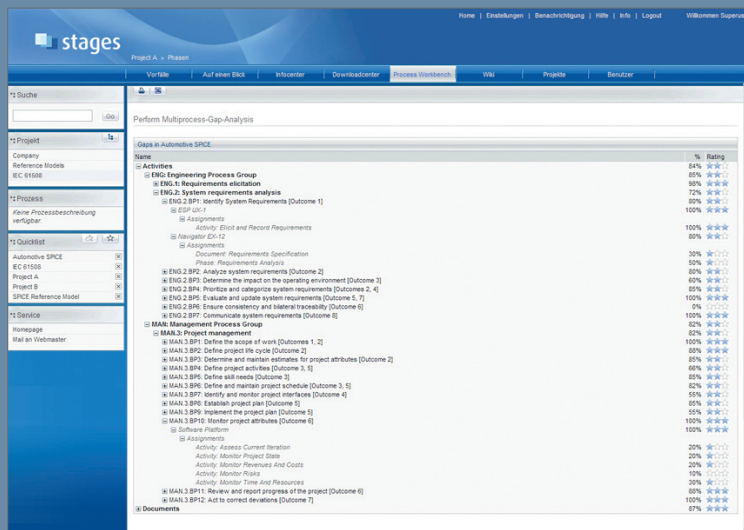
Home | Einstellungen | Benachrichtigung | Hilfe | Info | Logout Willkommen Superus

stages

Project A > Phasen

Vorfälle | Auf einen Blick | Infocenter | Downloadcenter | Process Workbench | Wiki | Projekte | Benutzer

Suche

Go

Projekt

Company
Reference Models
IEC 61508

Prozess

Keine Prozessbeschreibung verfügbar.

Quicklist

Automotive SPICE
IEC 61508
Project A
Project B
SPICE Reference Model

Service

Homepage
Mail an Webmaster

Perform Multiprocess-Gap-Analysis

Gaps in Automotive SPICE

| Name | % | Rating |
|---|---|---|
| Activities | 84% | |
| ENG: Engineering Process Group | 85% | |
| ENG.1: Requirements elicitation | 98% | |
| ENG.2: System requirements analysis | 72% | |
| ENG.2.BP1: Identify System Requirements [Outcome 1] | 80% | |
| ESP UX-1 | 100% | |
| Assignments | | |
| Activity: Elicit and Record Requirements | 100% | |
| Navigator EX-12 | 80% | |
| Assignments | | |
| Document: Requirements Specification | 30% | |
| Phase: Requirements Analysis | 50% | |
| ENG.2.BP2: Analyze system requirements [Outcome 2] | 80% | |
| ENG.2.BP3: Determine the impact on the operating environment [Outcome 3] | 60% | |
| ENG.2.BP4: Prioritize and categorize system requirements [Outcomes 2, 4] | 85% | |
| ENG.2.BP5: Evaluate and update system requirements [Outcome 5, 7] | 100% | |
| ENG.2.BP6: Ensure consistency and bilateral traceability [Outcome 6] | 0% | |
| ENG.2.BP7: Communicate system requirements [Outcome 8] | 100% | |
| MAN: Management Process Group | 82% | |
| MAN.3: Project management | 82% | |
| MAN.3.BP1: Define the scope of work [Outcomes 1, 2] | 100% | |
| MAN.3.BP2: Define project life cycle [Outcome 2] | 88% | |
| MAN.3.BP3: Determine and maintain estimates for project attributes [Outcome 2] | 85% | |
| MAN.3.BP4: Define project activities [Outcome 3, 5] | 66% | |
| MAN.3.BP5: Define skill needs [Outcome 3] | 85% | |
| MAN.3.BP6: Define and maintain project schedule [Outcome 3, 5] | 82% | |
| MAN.3.BP7: Identify and monitor project interfaces [Outcome 4] | 55% | |
| MAN.3.BP8: Establish project plan [Outcome 5] | 85% | |
| MAN.3.BP9: Implement the project plan [Outcome 5] | 55% | |
| MAN.3.BP10: Monitor project attributes [Outcome 6] | 100% | |
| Software Platform | 100% | |
| Assignments | | |
| Activity: Assess Current Iteration | 20% | |
| Activity: Monitor Project State | 20% | |
| Activity: Monitor Revenues And Costs | 25% | |
| Activity: Monitor Risks | 10% | |
| Activity: Monitor Time And Resources | 30% | |
| MAN.3.BP11: Review and report progress of the project [Outcome 6] | 88% | |
| MAN.3.BP12: Act to correct deviations [Outcome 7] | 100% | |
| Documents | 87% | |